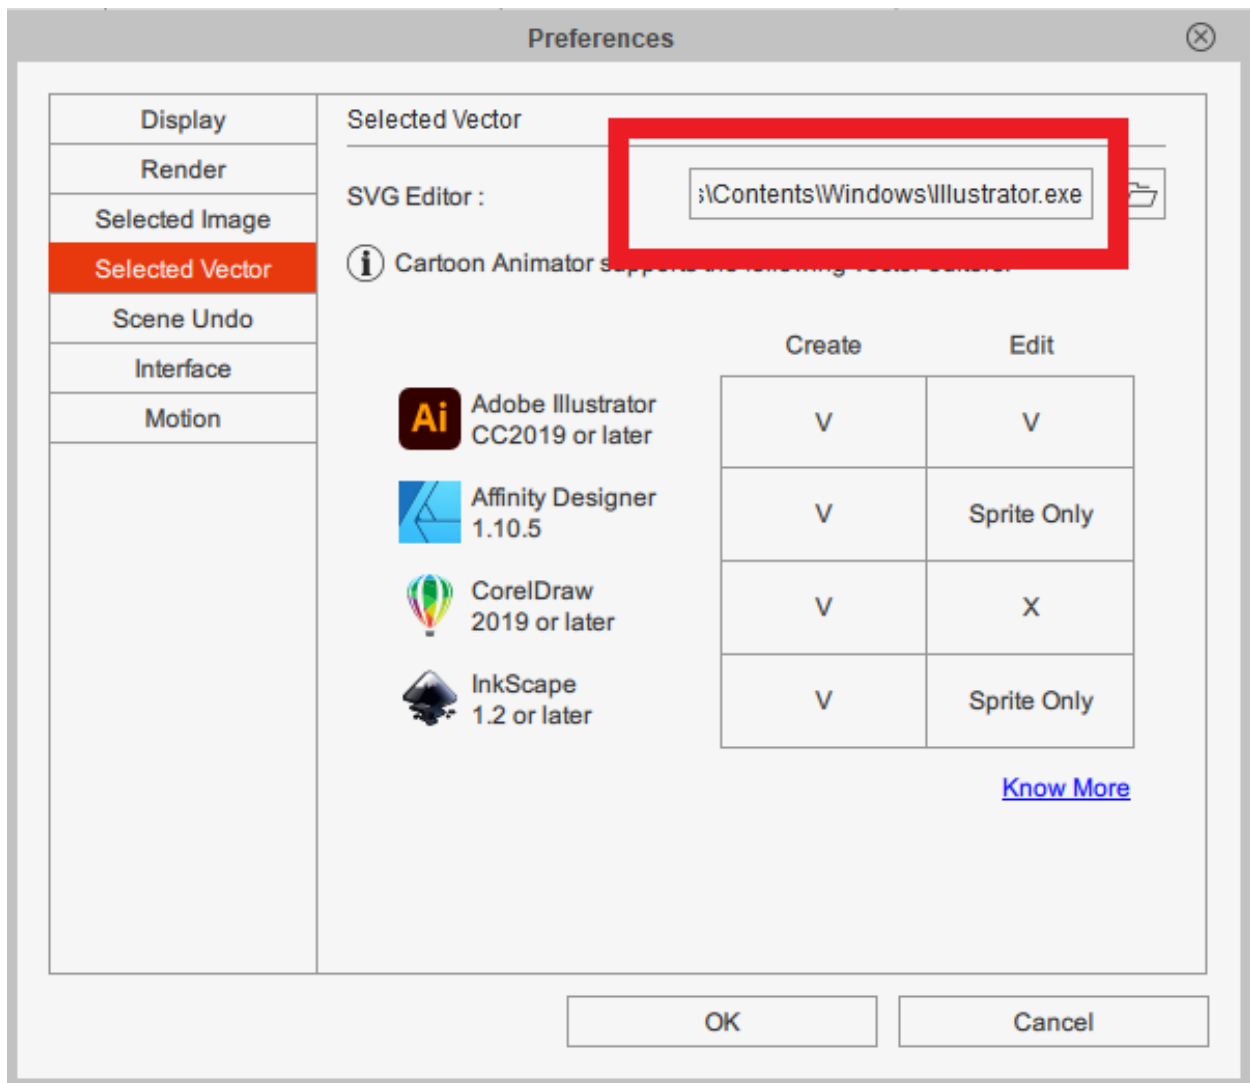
Preferences

Display
Render
Selected Image
Selected Vector
Scene Undo
Interface
Motion

Selected Vector

SVG Editor :
s\Contents\Windows\Illustrator.exe

Cartoon Animator s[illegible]

| | Create | Edit |
|---|---|---|
| Ai Adobe Illustrator CC2019 or later | V | V |
| Affinity Designer 1.10.5 | V | Sprite Only |
| CorelDraw 2019 or later | V | X |
| InkScape 1.2 or later | V | Sprite Only |

Know More

OK
Cancel